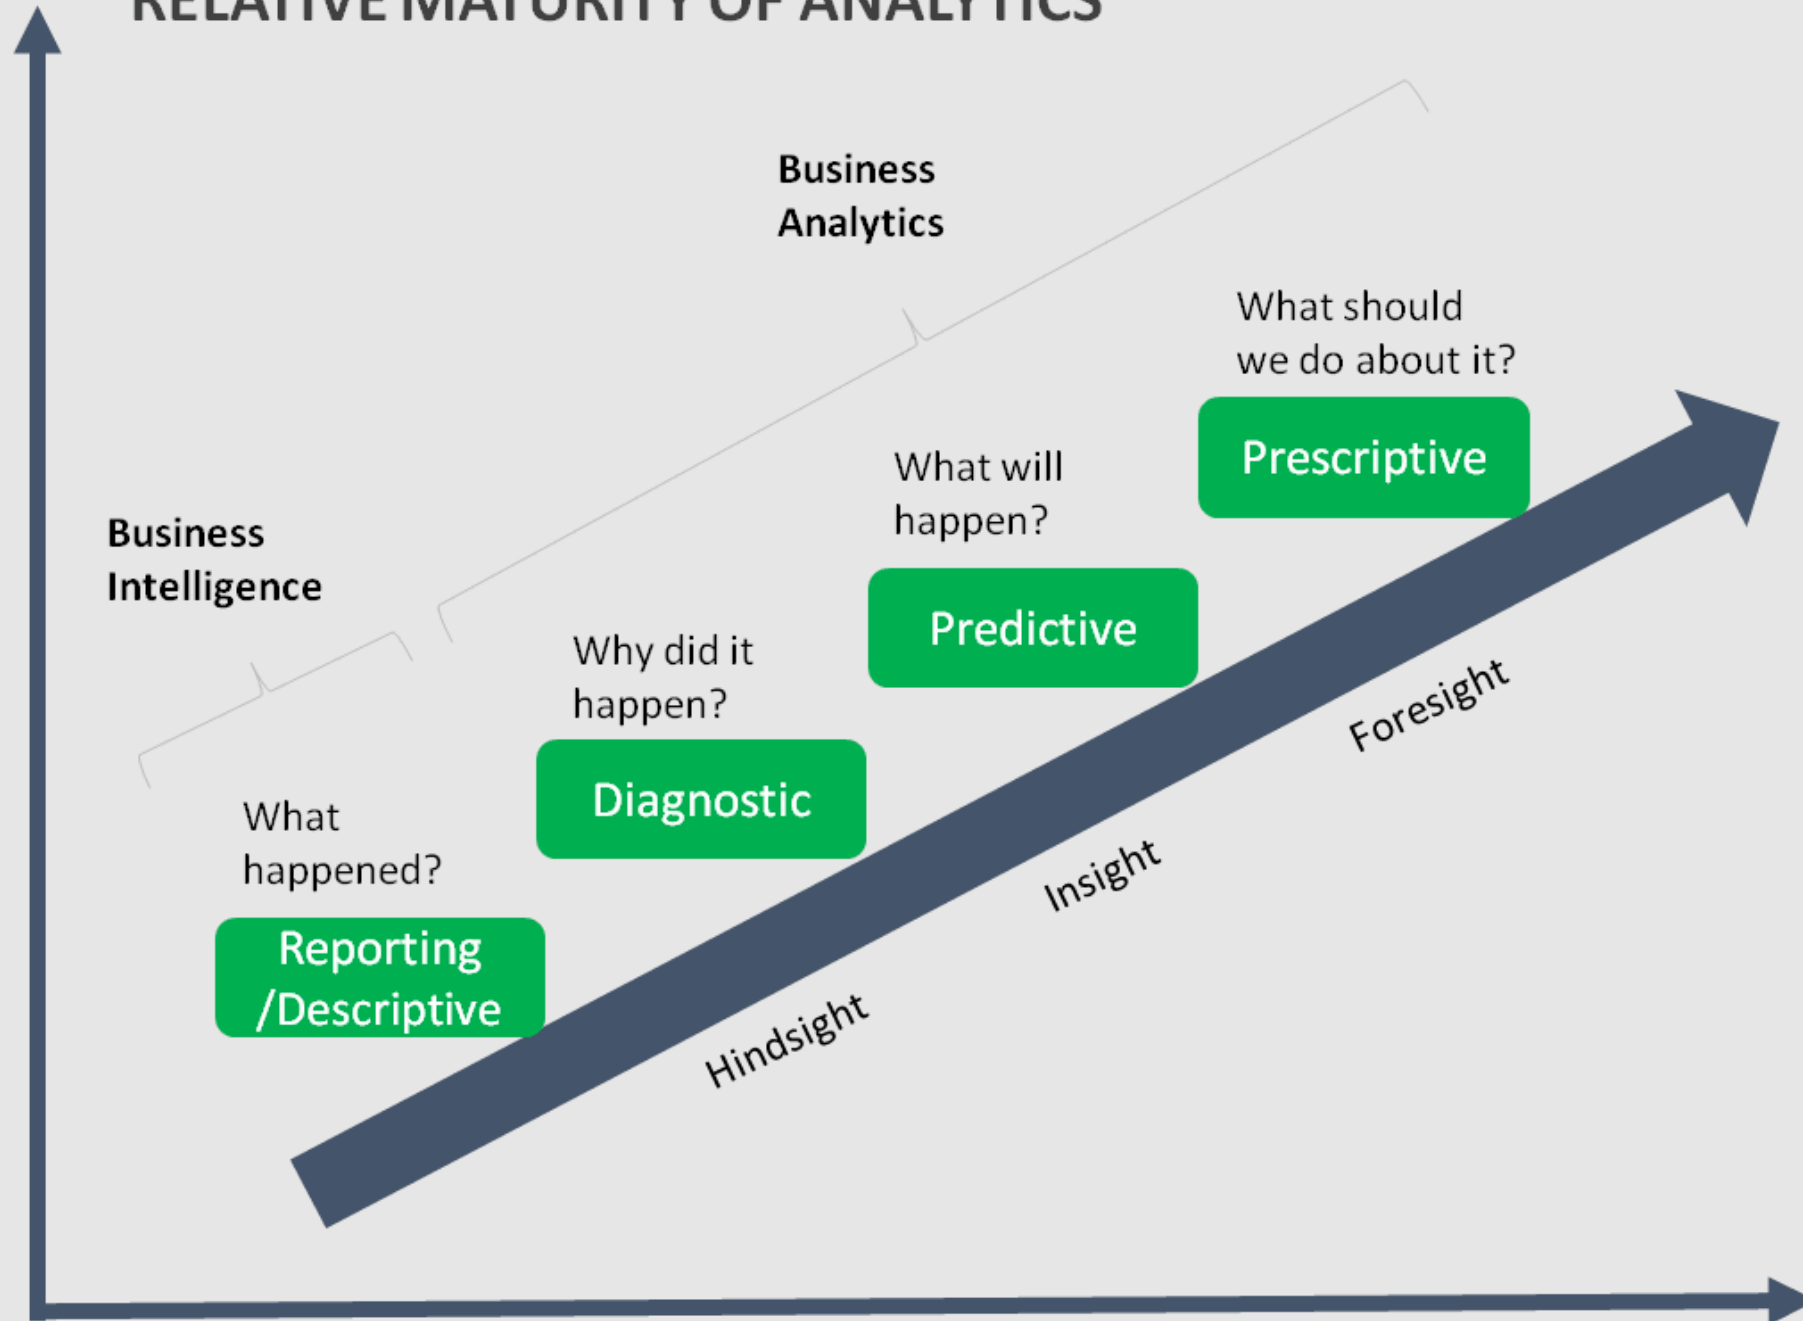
RELATIVE MATURITY OF ANALYTICS

Business Analytics

What should we do about it?

Prescriptive

What will happen?

Business Intelligence

Predictive

Why did it happen?

Diagnostic

What happened?

Reporting /Descriptive

Foresight

Insight

Hindsight